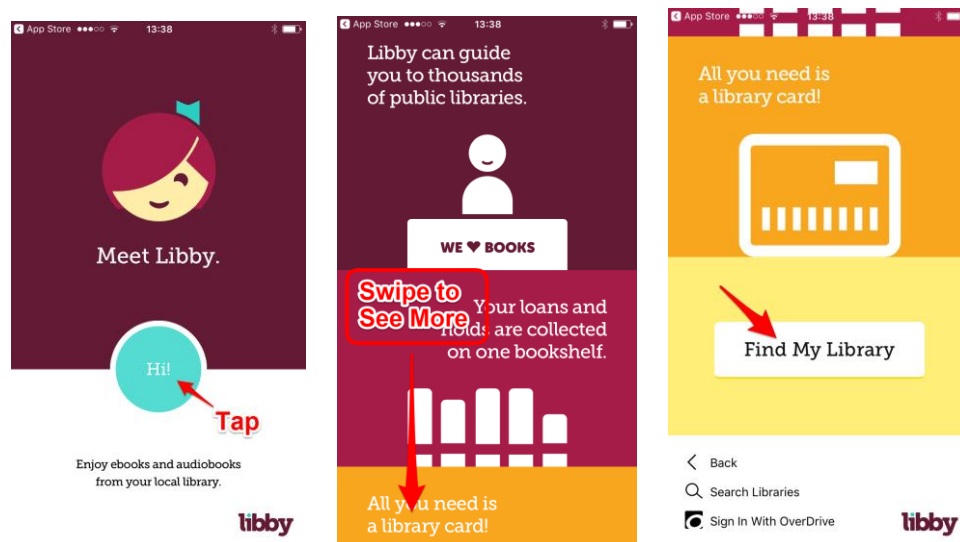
App Store ●●●○○ 13:38

Meet Libby.

Hi!

Tap

Enjoy ebooks and audiobooks from your local library.

libby

App Store ●●●○○ 13:38

Libby can guide you to thousands of public libraries.

WE ♥ BOOKS

Swipe to See More

Your loans and holds are collected on one bookshelf.

All you need is a library card!

App Store ●●●○○ 13:38

All you need is a library card!

Find My Library

Back

Search Libraries

Sign In With OverDrive

libby